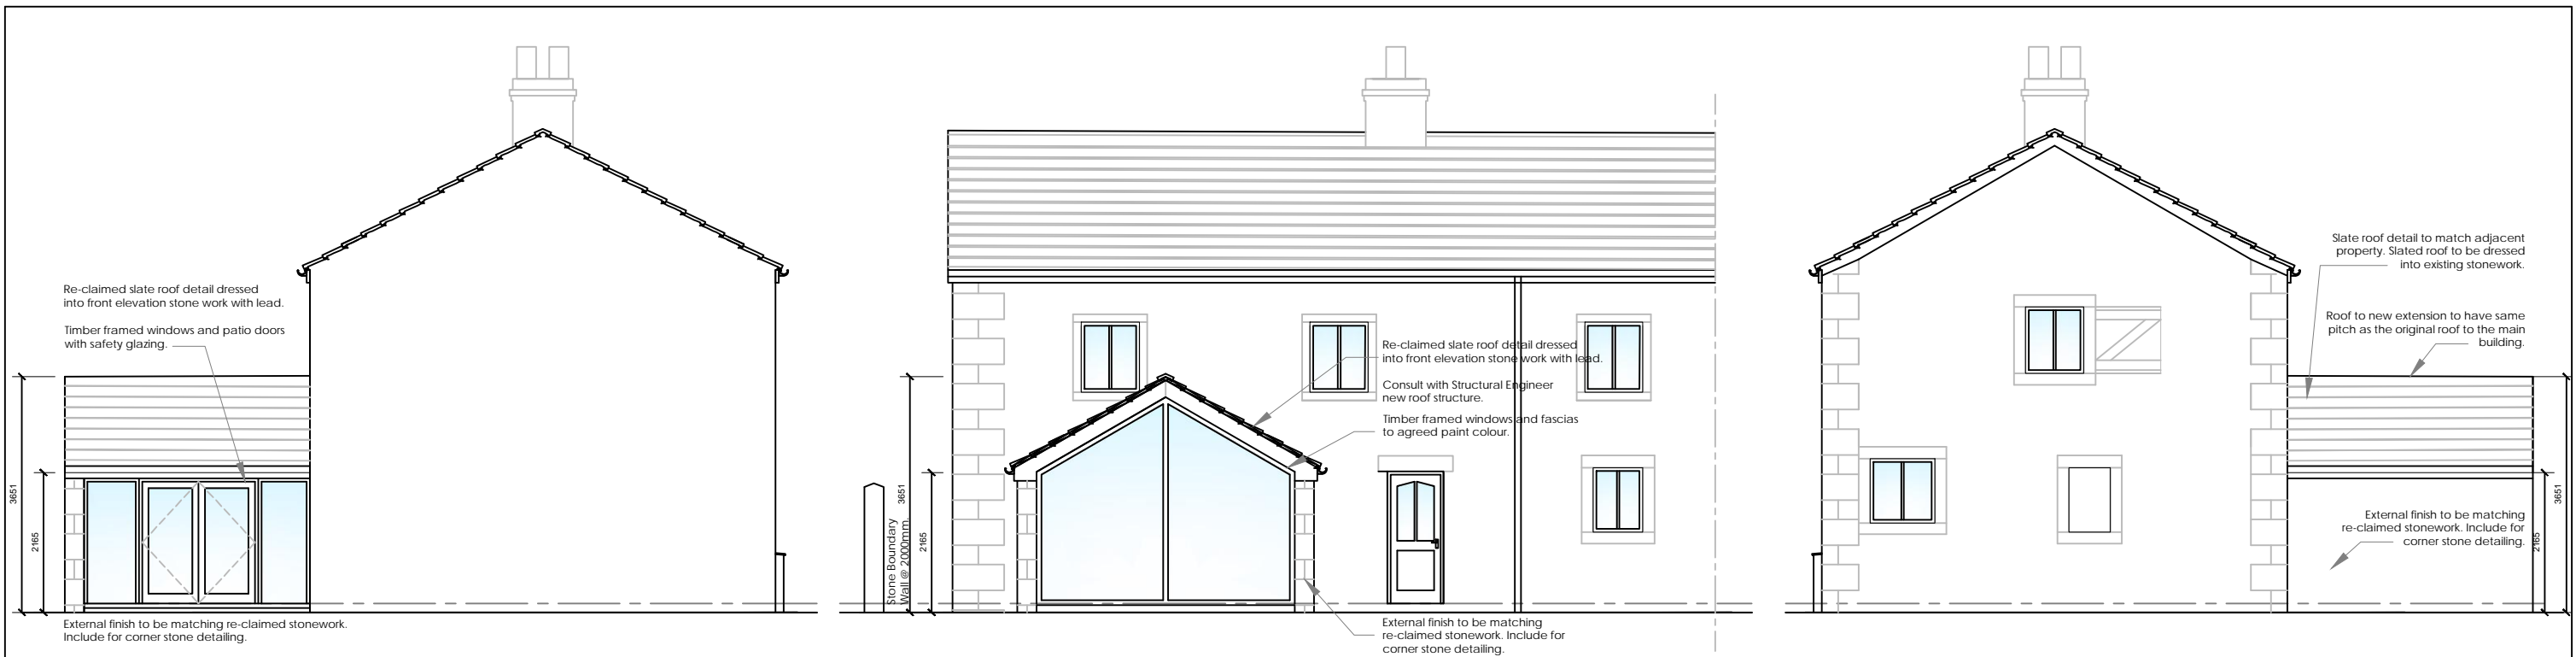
Re-claimed slate roof detail dressed into front elevation stone work with lead.

Timber framed windows and patio doors with safety glazing.

3651

2165

External finish to be matching re-claimed stonework. Include for corner stone detailing.

3651

2165

Stone Boundary Wall @ 2000mm

Re-claimed slate roof detail dressed into front elevation stone work with lead.

Consult with Structural Engineer new roof structure.

Timber framed windows and fascias to agreed paint colour.

External finish to be matching re-claimed stonework. Include for corner stone detailing.

Slate roof detail to match adjacent property. Slated roof to be dressed into existing stonework.

Roof to new extension to have same pitch as the original roof to the main building.

External finish to be matching re-claimed stonework. Include for corner stone detailing.

3651

2165